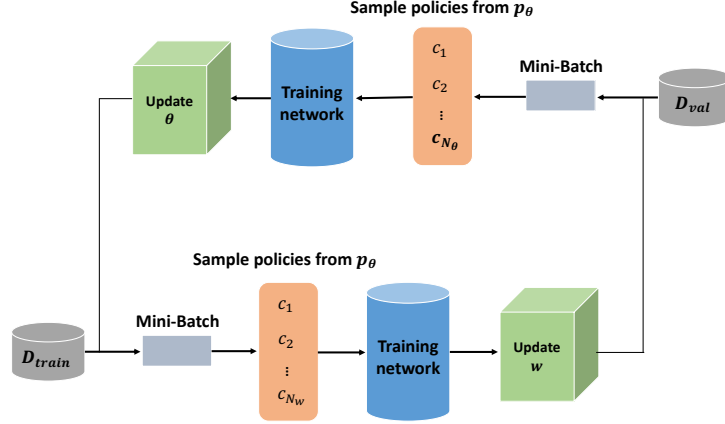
Sample policies from $p_\theta$

Update $\theta$

Training network

$c_1$
$c_2$
$\vdots$
$c_{N_\theta}$

Mini-Batch

$D_{val}$

Sample policies from $p_\theta$

$D_{train}$

Mini-Batch

$c_1$
$c_2$
$\vdots$
$c_{N_w}$

Training network

Update $w$